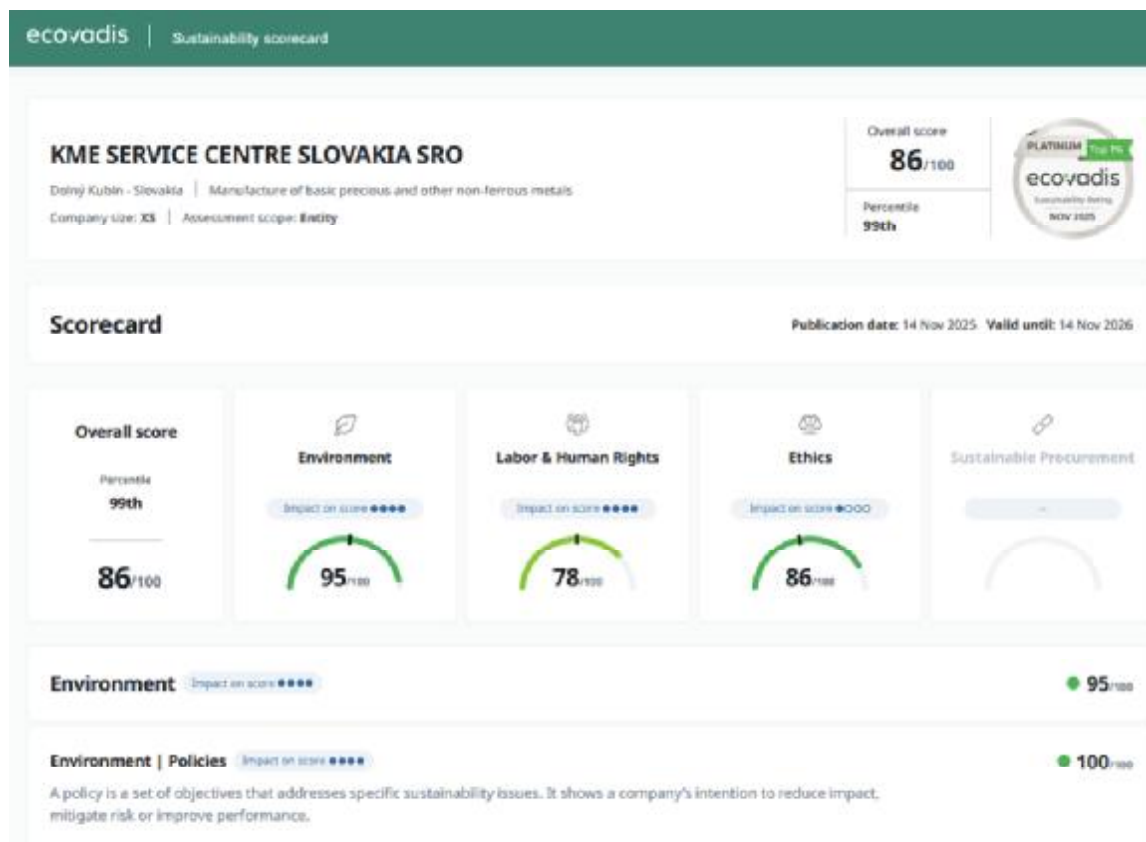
ecovadis | Sustainability scorecard

KME SERVICE CENTRE SLOVAKIA SRO

Dolný Kubín - Slovakia | Manufacture of basic precious and other non-ferrous metals

Company size: XS | Assessment scope: Entity

Overall score
86/100

Percentile
99th

PLATINUM Top 1%
ecovadis
Sustainability Rating
NOV 2025

Scorecard

Publication date: 14 Nov 2025 Valid until: 14 Nov 2026

Overall score

Percentile
99th

86/100

Environment

Impact on score ●●●●

95/100

Labor & Human Rights

Impact on score ●●●●

78/100

Ethics

Impact on score ●○○○

86/100

Sustainable Procurement

-

Environment Impact on score ●●●●

● 95/100

Environment | Policies Impact on score ●●●●

● 100/100

A policy is a set of objectives that addresses specific sustainability issues. It shows a company's intention to reduce impact, mitigate risk or improve performance.